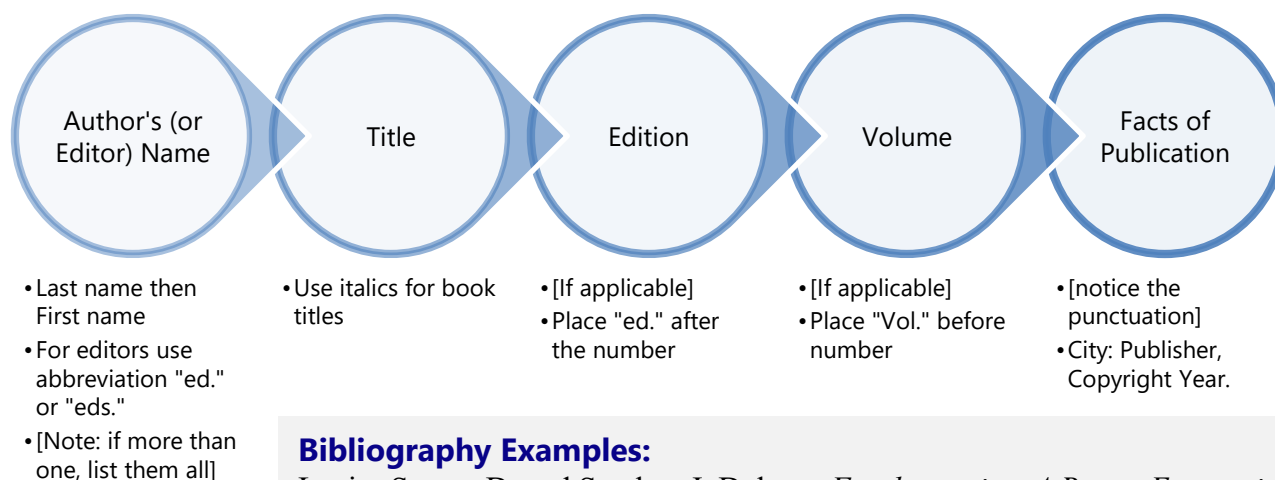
Author's (or Editor) Name

Title

Edition

Volume

Facts of Publication

• Last name then First name
• For editors use abbreviation "ed." or "eds."
• [Note: if more than one, list them all]

• Use italics for book titles

• [If applicable]
• Place "ed." after the number

• [If applicable]
• Place "Vol." before number

• [notice the punctuation]
• City: Publisher, Copyright Year.

Bibliography Examples:

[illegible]